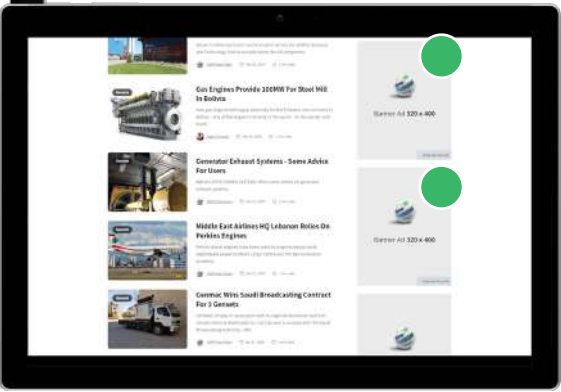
Gas Engines Provide 100MW For Steel Mill In Bolivia

Generator Exhaust Systems - Some Advice For Users

Middle East Airlines HQ Lebanon Relies On Perkins Engines

Genmac Wins Saudi Broadcasting Contract For 3 Gensets

Banner Ad 320 x 400

Banner Ad 320 x 400